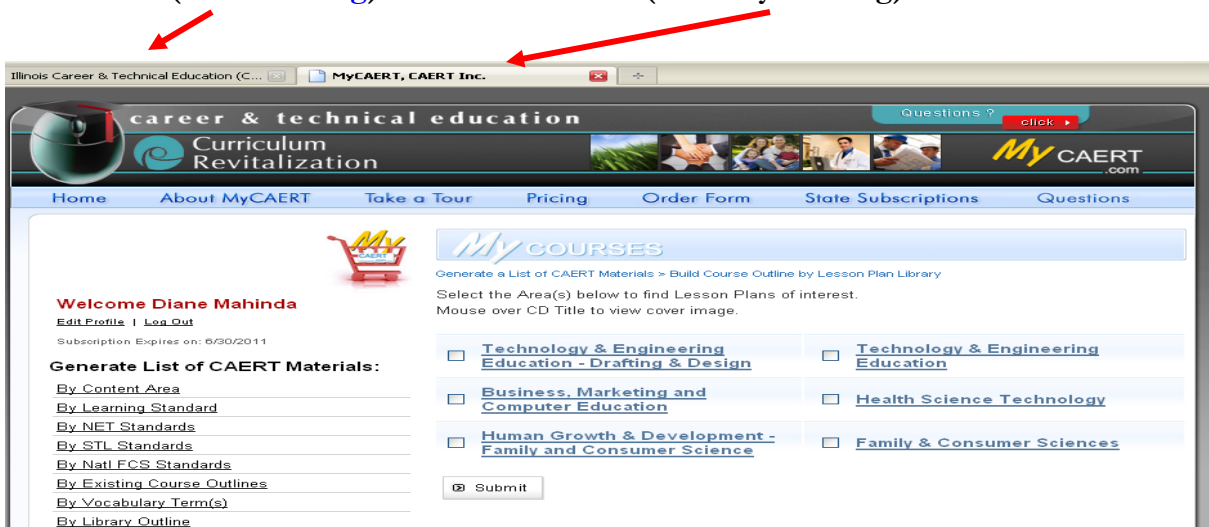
Illinois Career & Technical Education (C...
MyCAERT, CAERT Inc.

career & technical education
Questions ?
click
Curriculum Revitalization
My CAERT .com

Home | About MyCAERT | Take a Tour | Pricing | Order Form | State Subscriptions | Questions

My CAERT

Welcome Diane Mahinda
Edit Profile | Log Out
Subscription Expires on: 6/30/2011

Generate List of CAERT Materials:
By Content Area
By Learning Standard
By NET Standards
By STL Standards
By Natl FCS Standards
By Existing Course Outlines
By Vocabulary Term(s)
By Library Outline

My COURSES
Generate a List of CAERT Materials > Build Course Outline by Lesson Plan Library
Select the Area(s) below to find Lesson Plans of interest.
Mouse over CD Title to view cover image.

Technology & Engineering Education - Drafting & Design
Technology & Engineering Education
Business, Marketing and Computer Education
Health Science Technology
Human Growth & Development - Family and Consumer Science
Family & Consumer Sciences

Submit